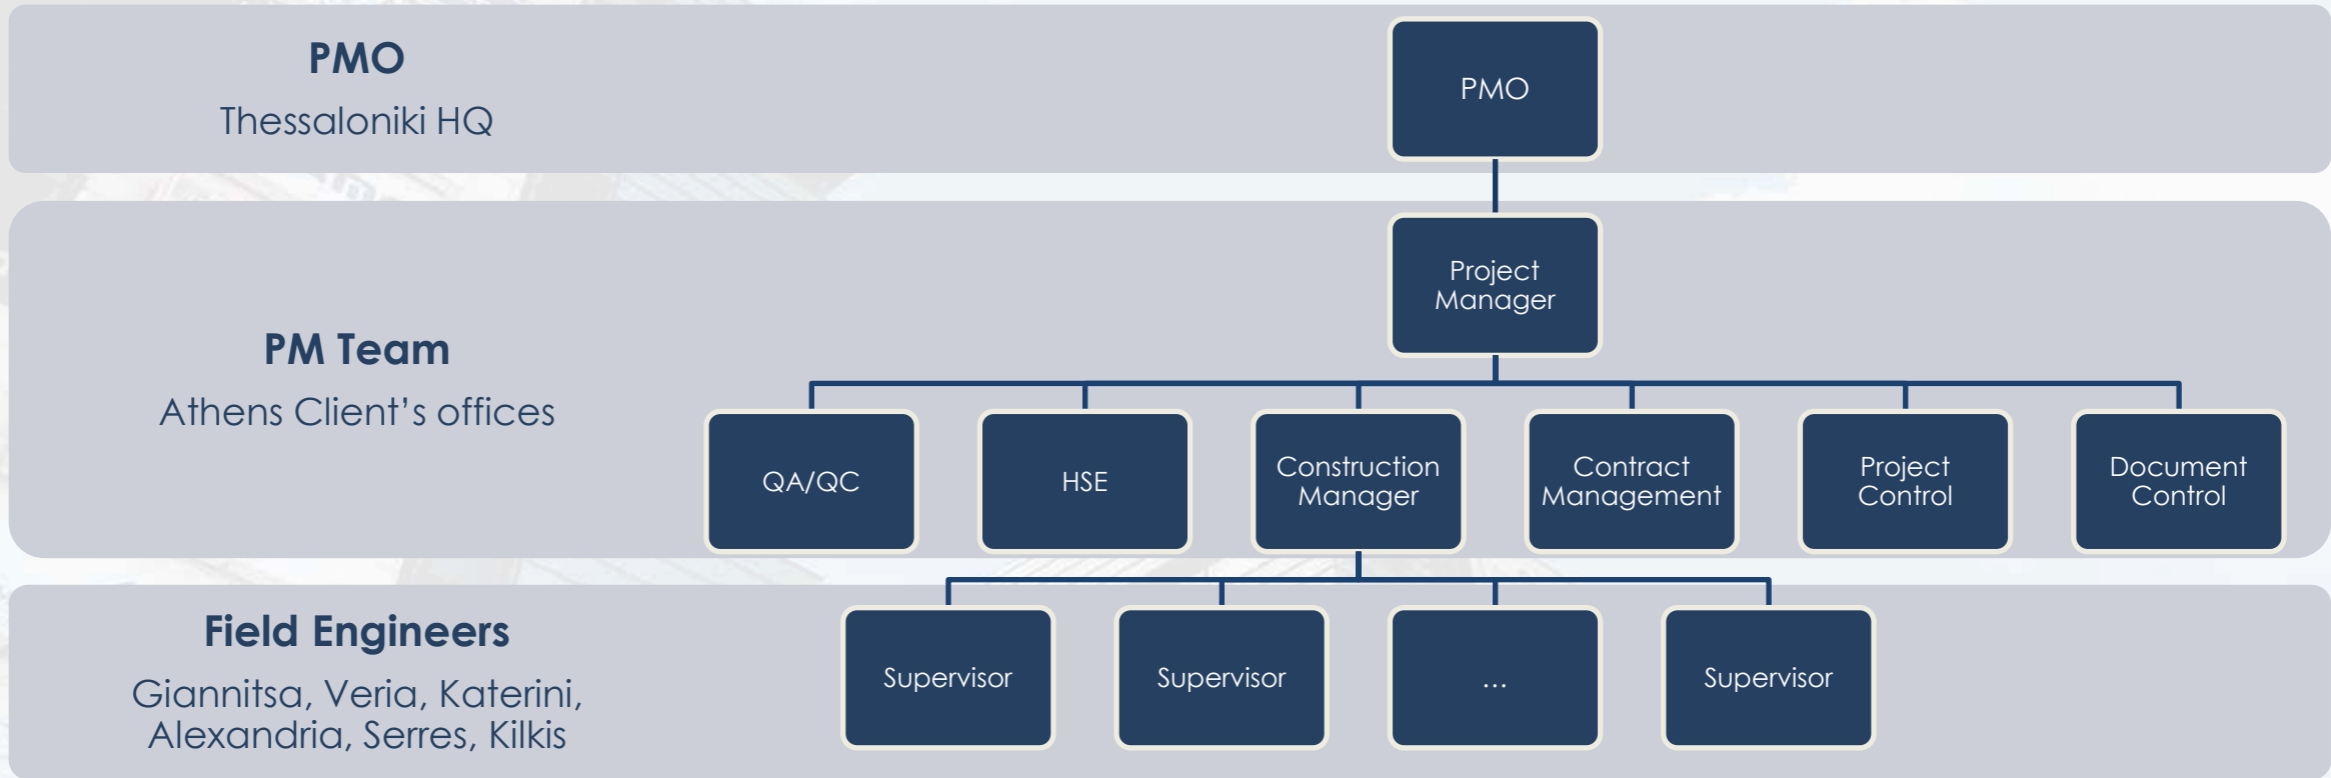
PMO
Thessaloniki HQ

PMO

Project Manager

PM Team
Athens Client’s offices

QA/QC

HSE

Construction Manager

Contract Management

Project Control

Document Control

Field Engineers
Giannitsa, Veria, Katerini, Alexandria, Serres, Kilkis

Supervisor

Supervisor

...

Supervisor